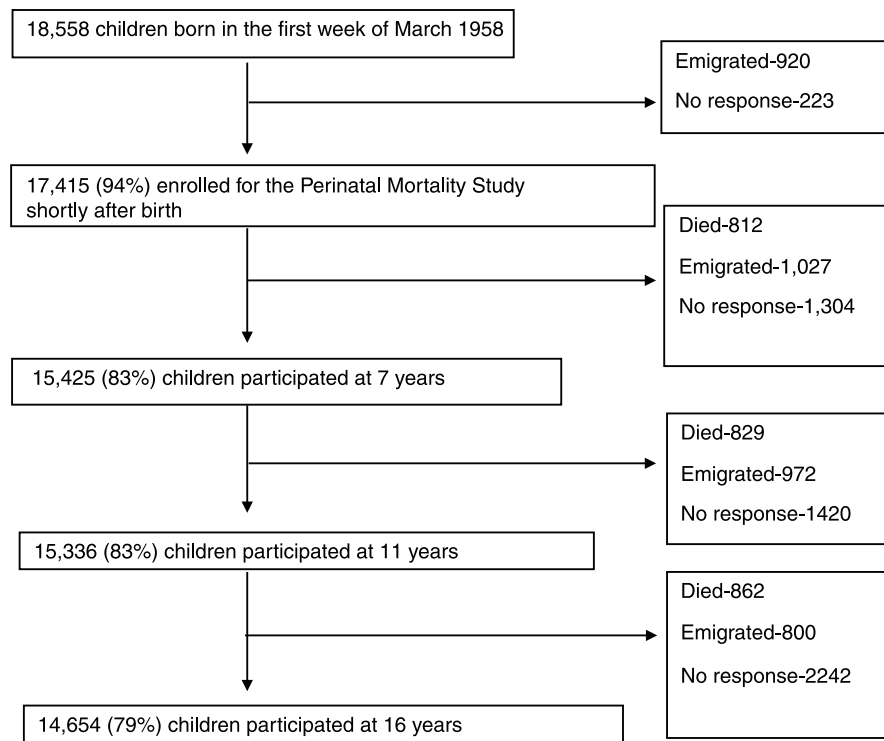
18,558 children born in the first week of March 1958

Emigrated-920

No response-223

17,415 (94%) enrolled for the Perinatal Mortality Study shortly after birth

Died-812

Emigrated-1,027

No response-1,304

15,425 (83%) children participated at 7 years

Died-829

Emigrated-972

No response-1420

15,336 (83%) children participated at 11 years

Died-862

Emigrated-800

No response-2242

14,654 (79%) children participated at 16 years